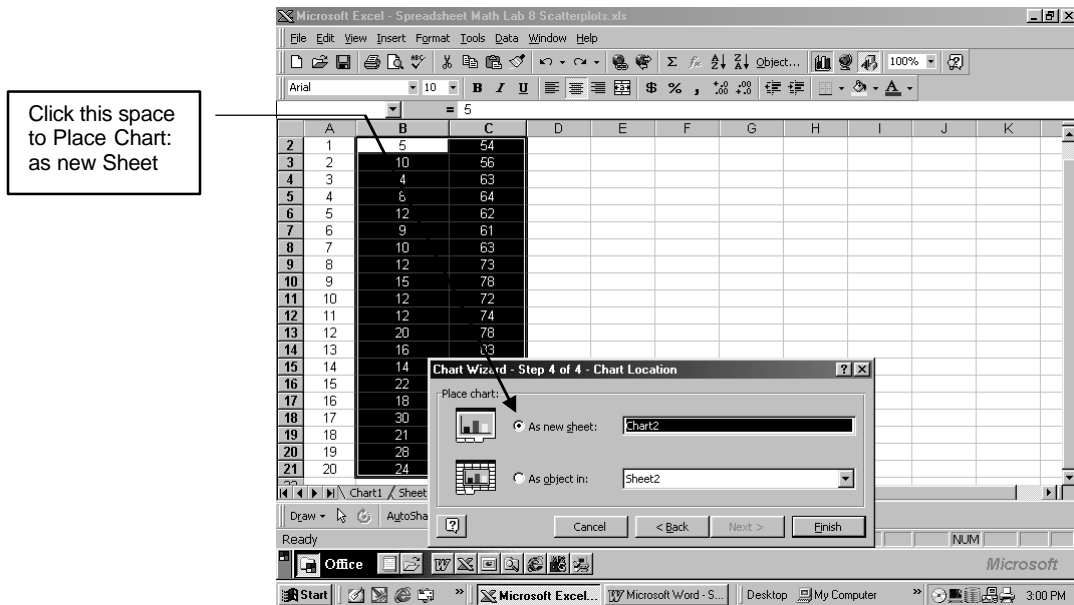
Click this space to Place Chart: as new Sheet

Microsoft Excel - Spreadsheet Math Lab 8 Scatterplots.xls

File Edit View Insert Format Tools Data Window Help

Object... 100%

Arial 10 B I U $ % ,

= 5

| | A | B | C | D | E | F | G | H | I | J | K |
|---|---|---|---|---|---|---|---|---|---|---|---|
| 2 | 1 | 5 | 54 | | | | | | | | |
| 3 | 2 | 10 | 56 | | | | | | | | |
| 4 | 3 | 4 | 63 | | | | | | | | |
| 5 | 4 | 6 | 64 | | | | | | | | |
| 6 | 5 | 12 | 62 | | | | | | | | |
| 7 | 6 | 9 | 61 | | | | | | | | |
| 8 | 7 | 10 | 63 | | | | | | | | |
| 9 | 8 | 12 | 73 | | | | | | | | |
| 10 | 9 | 15 | 78 | | | | | | | | |
| 11 | 10 | 12 | 72 | | | | | | | | |
| 12 | 11 | 12 | 74 | | | | | | | | |
| 13 | 12 | 20 | 78 | | | | | | | | |
| 14 | 13 | 16 | 83 | | | | | | | | |
| 15 | 14 | 14 | | | | | | | | | |
| 16 | 15 | 22 | | | | | | | | | |
| 17 | 16 | 18 | | | | | | | | | |
| 18 | 17 | 30 | | | | | | | | | |
| 19 | 18 | 21 | | | | | | | | | |
| 20 | 19 | 28 | | | | | | | | | |
| 21 | 20 | 24 | | | | | | | | | |

Chart1 / Sheet

Draw AutoSha

Ready

NUM

Chart Wizard - Step 4 of 4 - Chart Location

Place chart:

As new sheet: Chart2

As object in: Sheet2

Cancel < Back Next > Finish

Office

Microsoft

Start Microsoft Excel... Microsoft Word - S... Desktop My Computer 3:00 PM